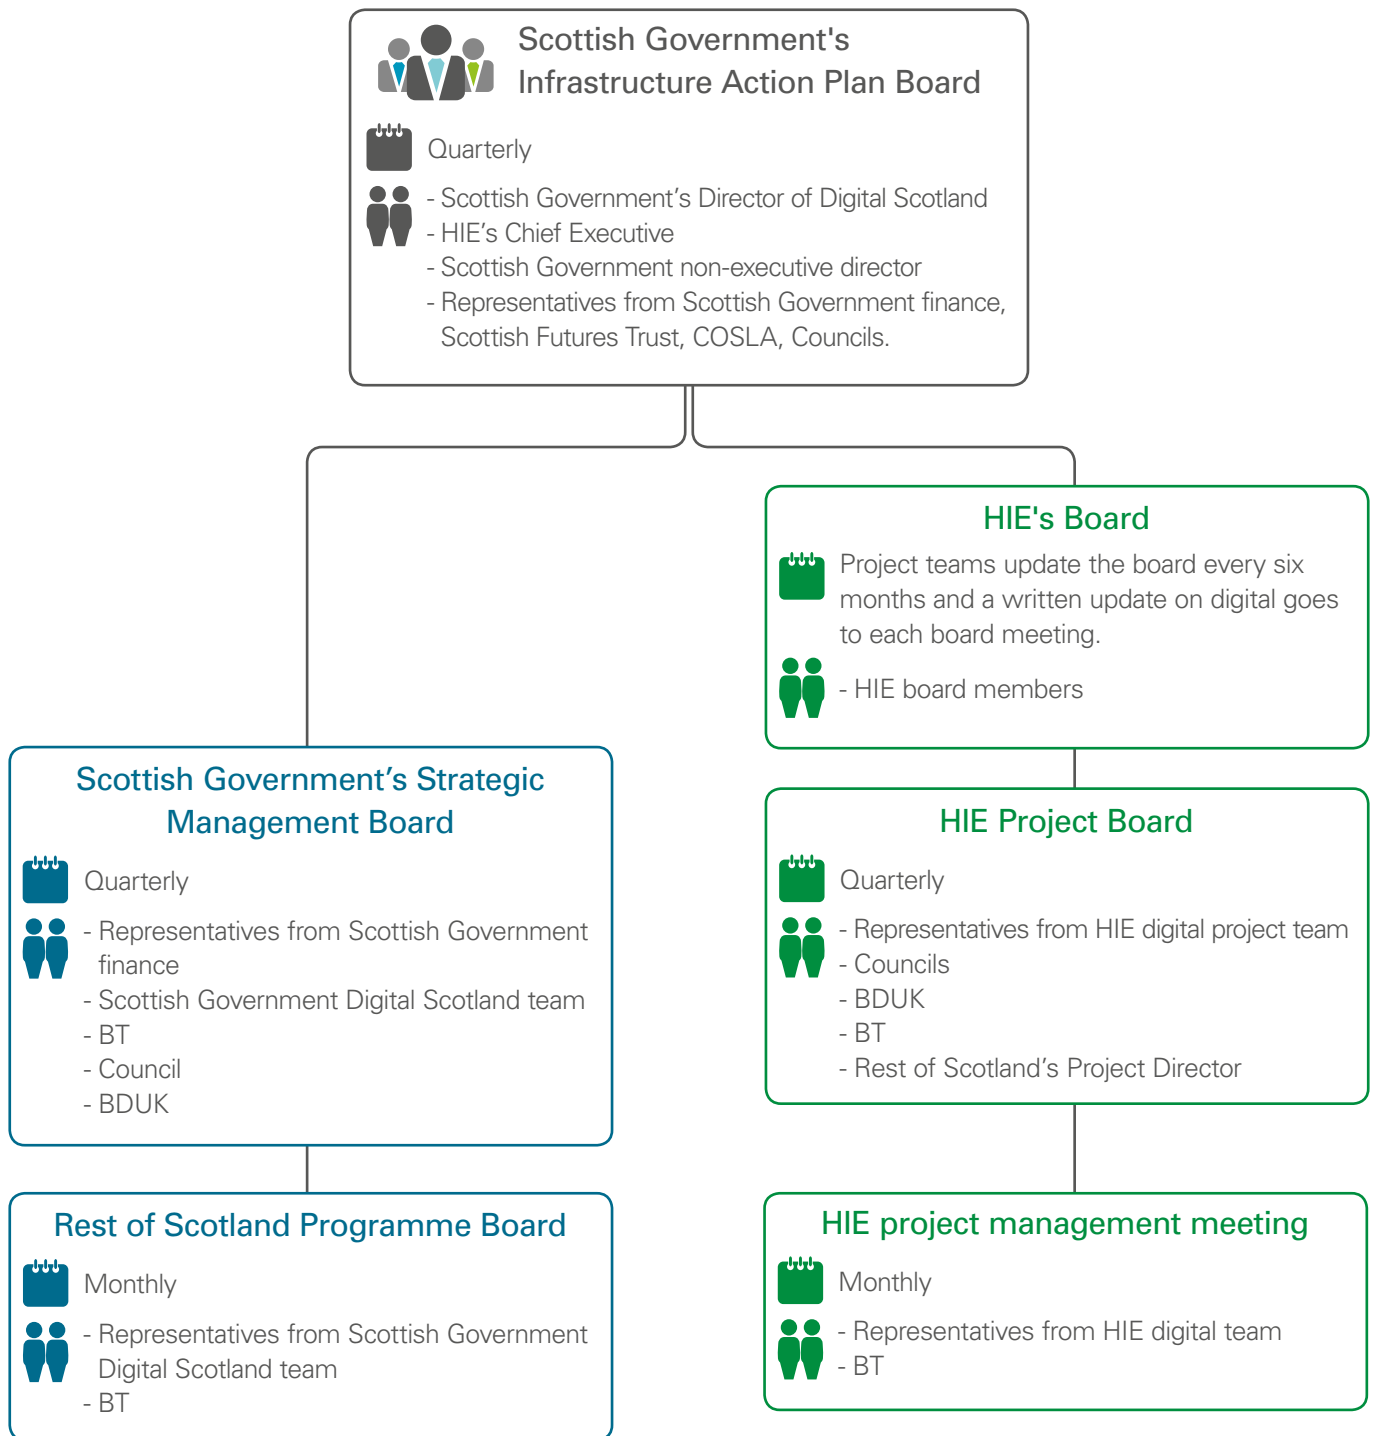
Scottish Government's Infrastructure Action Plan Board

Quarterly

- Scottish Government's Director of Digital Scotland
- HIE's Chief Executive
- Scottish Government non-executive director
- Representatives from Scottish Government finance, Scottish Futures Trust, COSLA, Councils.

HIE's Board

Project teams update the board every six months and a written update on digital goes to each board meeting.

- HIE board members

Scottish Government's Strategic Management Board

Quarterly

- Representatives from Scottish Government finance
- Scottish Government Digital Scotland team
- BT
- Council
- BDUK

HIE Project Board

Quarterly

- Representatives from HIE digital project team
- Councils
- BDUK
- BT
- Rest of Scotland's Project Director

Rest of Scotland Programme Board

Monthly

- Representatives from Scottish Government Digital Scotland team
- BT

HIE project management meeting

Monthly

- Representatives from HIE digital team
- BT